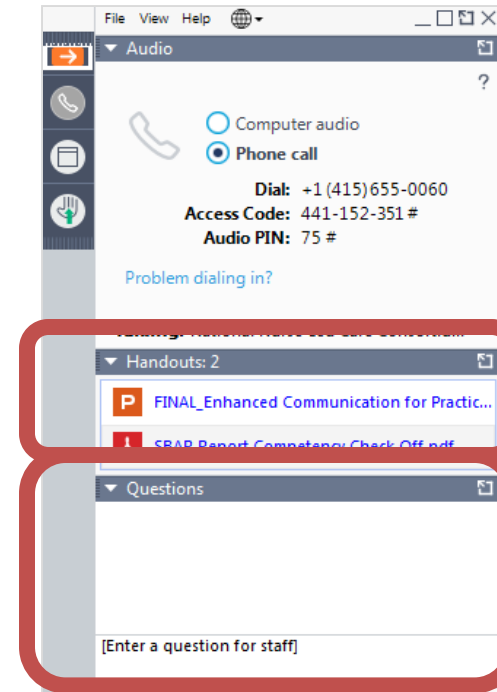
File View Help

Audio

?

Computer audio

Phone call

Dial: +1 (415) 655-0060
Access Code: 441-152-351 #
Audio PIN: 75 #

Problem dialing in?

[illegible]

Handouts: 2

P FINAL_Enhanced Communication for Practic...

SBAR Report Competency Check Off.pdf

Questions

[Enter a question for staff]